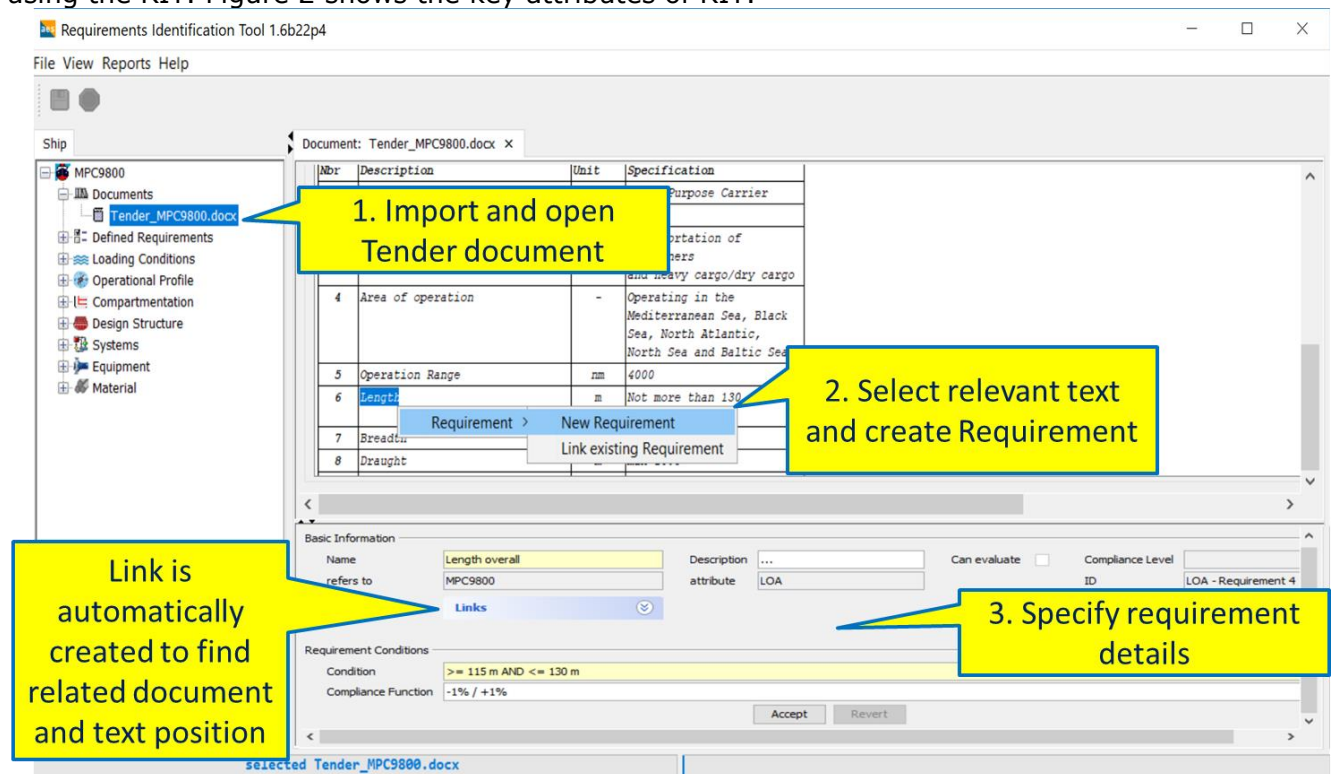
using the RIT. Figure 2 shows the key attributes of RIT.

Requirements Identification Tool 1.6b22p4

File View Reports Help

Ship

MPC9800
Documents
Tender_MPC9800.docx
Defined Requirements
Loading Conditions
Operational Profile
Compartmentation
Design Structure
Systems
Equipment
Material

Document: Tender_MPC9800.docx ×

| Nbr | Description | Unit | Specification |
|---|---|---|---|
| | | | Purpose Carrier |
| | | | |
| | | | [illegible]ortation of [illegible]ners and heavy cargo/dry cargo |
| 4 | Area of operation | - | Operating in the Mediterranean Sea, Black Sea, North Atlantic, North Sea and Baltic Sea |
| 5 | Operation Range | nm | 4000 |
| 6 | Length | m | Not more than 130 |
| 7 | Breadth | | |
| 8 | Draught | | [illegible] |

Requirement > New Requirement
Link existing Requirement

1. Import and open Tender document

2. Select relevant text and create Requirement

Basic Information
Name: Length overall
refers to: MPC9800
Description: ...
attribute: LOA
Can evaluate
Compliance Level
ID: LOA - Requirement 4
Links

Requirement Conditions
Condition: >= 115 m AND <= 130 m
Compliance Function: -1% / +1%
Accept Revert

Link is automatically created to find related document and text position

3. Specify requirement details

selected Tender_MPC9800.docx